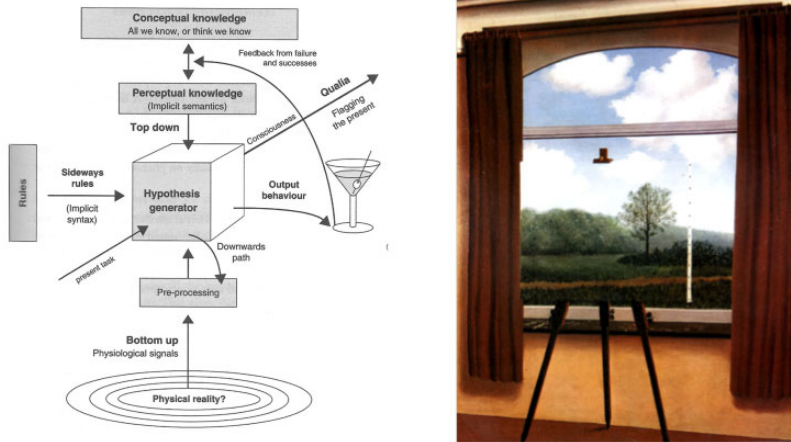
Conceptual knowledge
All we know, or think we know

Feedback from failure and successes

Perceptual knowledge
(Implicit semantics)

Qualia

Flagging the present

Consciousness

Top down

Rules

Sideways rules

(Implicit syntax)

Hypothesis generator

Output behaviour

present task

Downwards path

Pre-processing

Bottom up
Physiological signals

Physical reality?